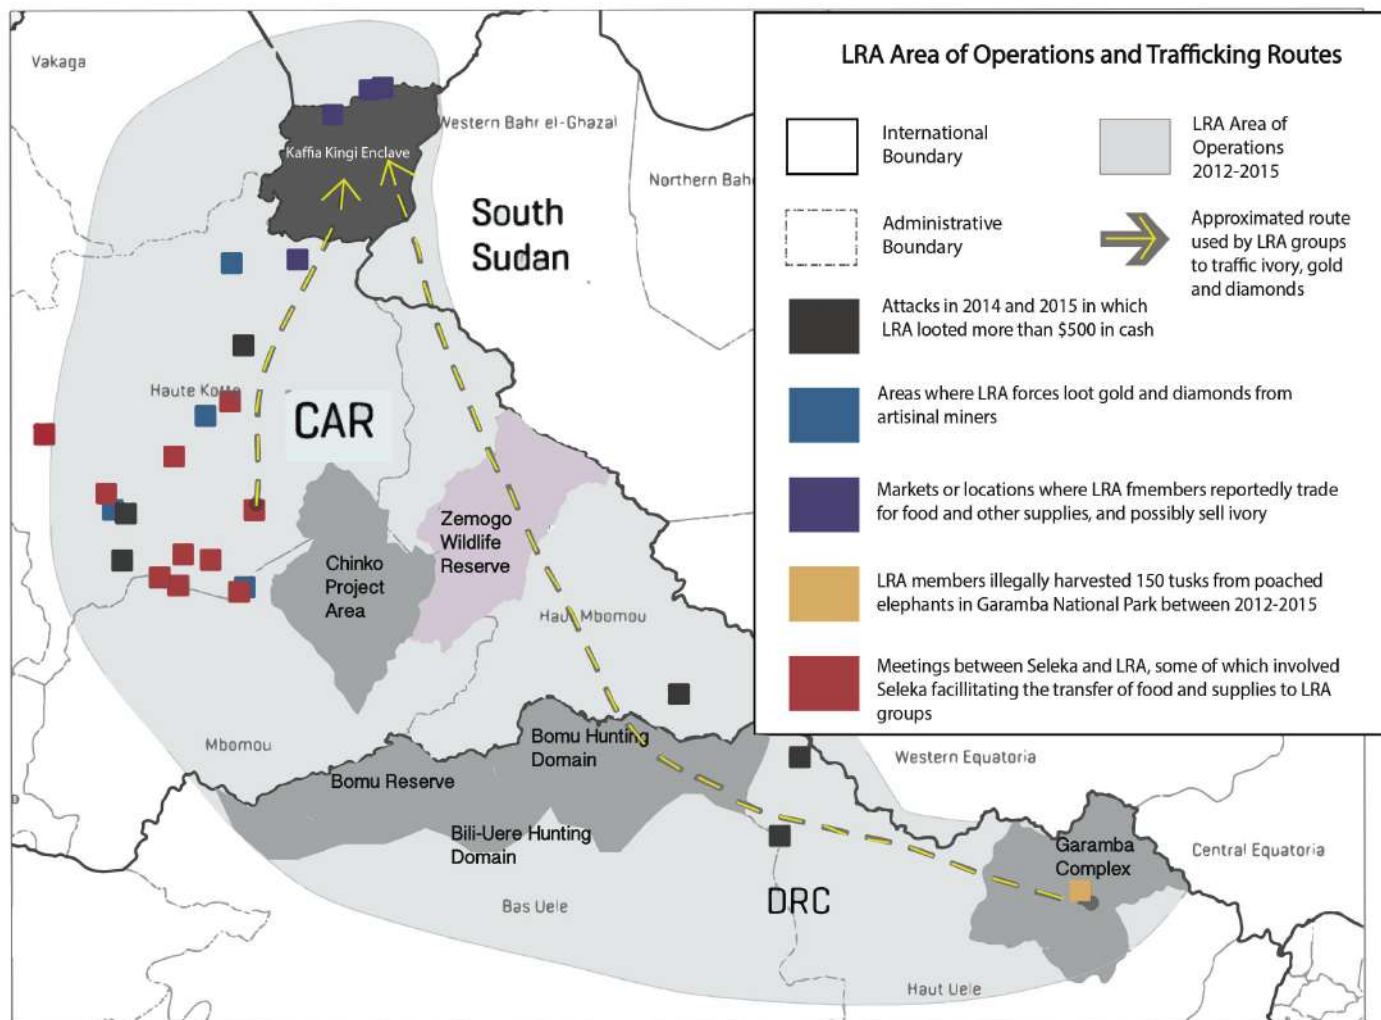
Vakaga

Kaffia Kingi Enclave

Western Bahr el-Ghazal

Northern Bah

South Sudan

Haute Ko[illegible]

CAR

Zemogo Wildlife Reserve

Chinko Project Area

Hau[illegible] Mbomou

Mbomou

Bomu Hunting Domain

Bomu Reserve

Bili-Uere Hunting Domain

Bas Uele

DRC

Western Equatoria

Garamba Complex

Central Equatoria

Haut Uele

LRA Area of Operations and Trafficking Routes

International Boundary

LRA Area of Operations 2012-2015

Administrative Boundary

Approximated route used by LRA groups to traffic ivory, gold and diamonds

Attacks in 2014 and 2015 in which LRA looted more than $500 in cash

Areas where LRA forces loot gold and diamonds from artisinal miners

Markets or locations where LRA fmembers reportedly trade for food and other supplies, and possibly sell ivory

LRA members illegally harvested 150 tusks from poached elephants in Garamba National Park between 2012-2015

Meetings between Seleka and LRA, some of which involved Seleka facillitating the transfer of food and supplies to LRA groups